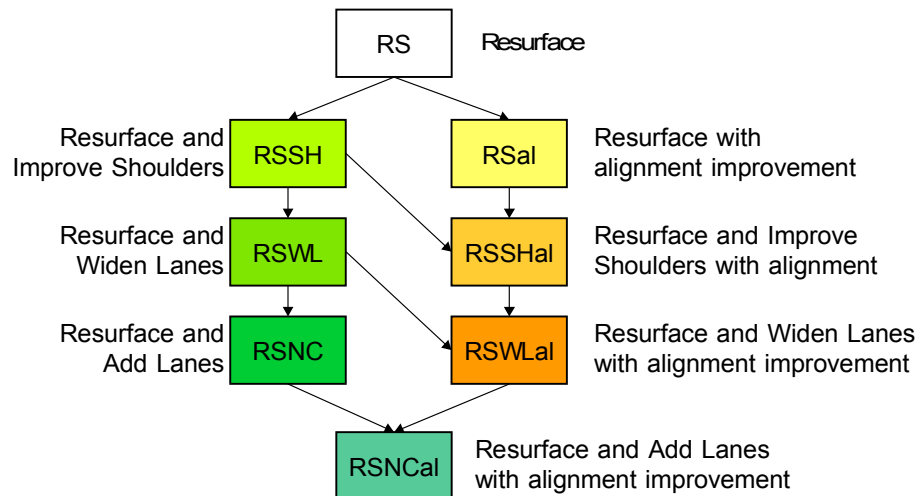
RS
Resurface

Resurface and Improve Shoulders
RSSH

RSal
Resurface with alignment improvement

Resurface and Widen Lanes
RSWL

RSSHal
Resurface and Improve Shoulders with alignment

Resurface and Add Lanes
RSNC

RSWLal
Resurface and Widen Lanes with alignment improvement

RSNCal
Resurface and Add Lanes with alignment improvement